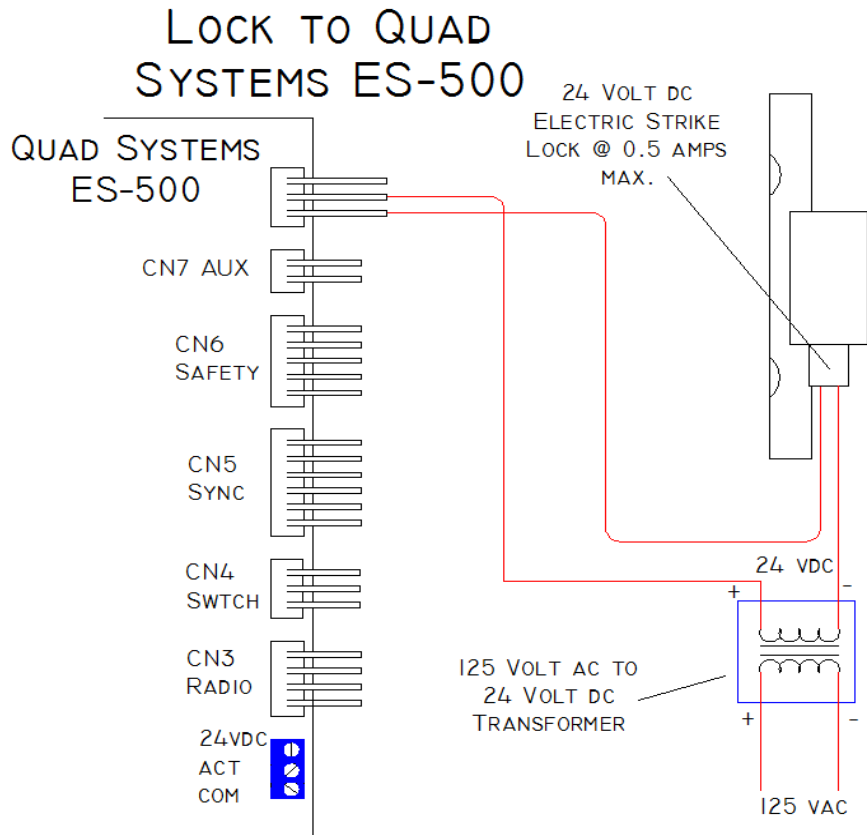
Lock to Quad Systems ES-500

Quad Systems ES-500

24 Volt dc Electric Strike Lock @ 0.5 amps max.

CN7 AUX

CN6 Safety

CN5 Sync

CN4 Swtch

CN3 Radio

24VDC
ACT
COM

24 VDC
+
-

125 Volt ac to 24 Volt dc Transformer

+
-

125 VAC